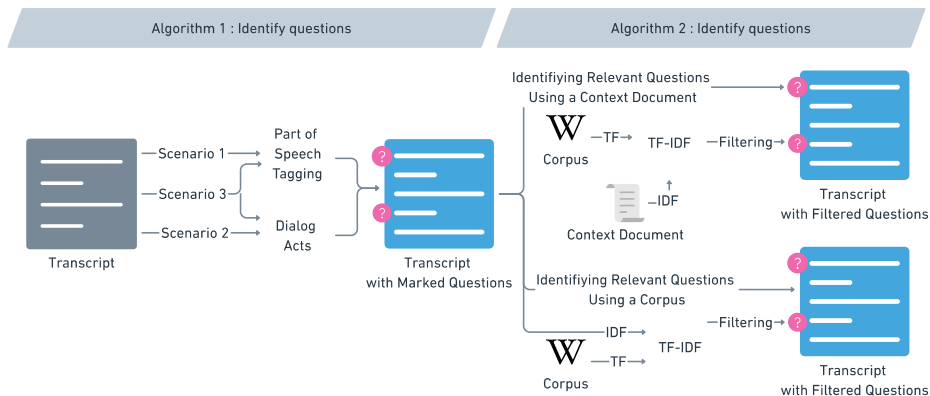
Algorithm 1 : Identify questions

Algorithm 2 : Identify questions

Transcript

Scenario 1

Scenario 3

Scenario 2

Part of Speech Tagging

Dialog Acts

?

?

Transcript with Marked Questions

Identifiying Relevant Questions Using a Context Document

W

Corpus

TF

TF-IDF

Filtering

IDF

Context Document

?

?

Transcript with Filtered Questions

Identifiying Relevant Questions Using a Corpus

IDF

W

Corpus

TF

TF-IDF

Filtering

?

?

Transcript with Filtered Questions